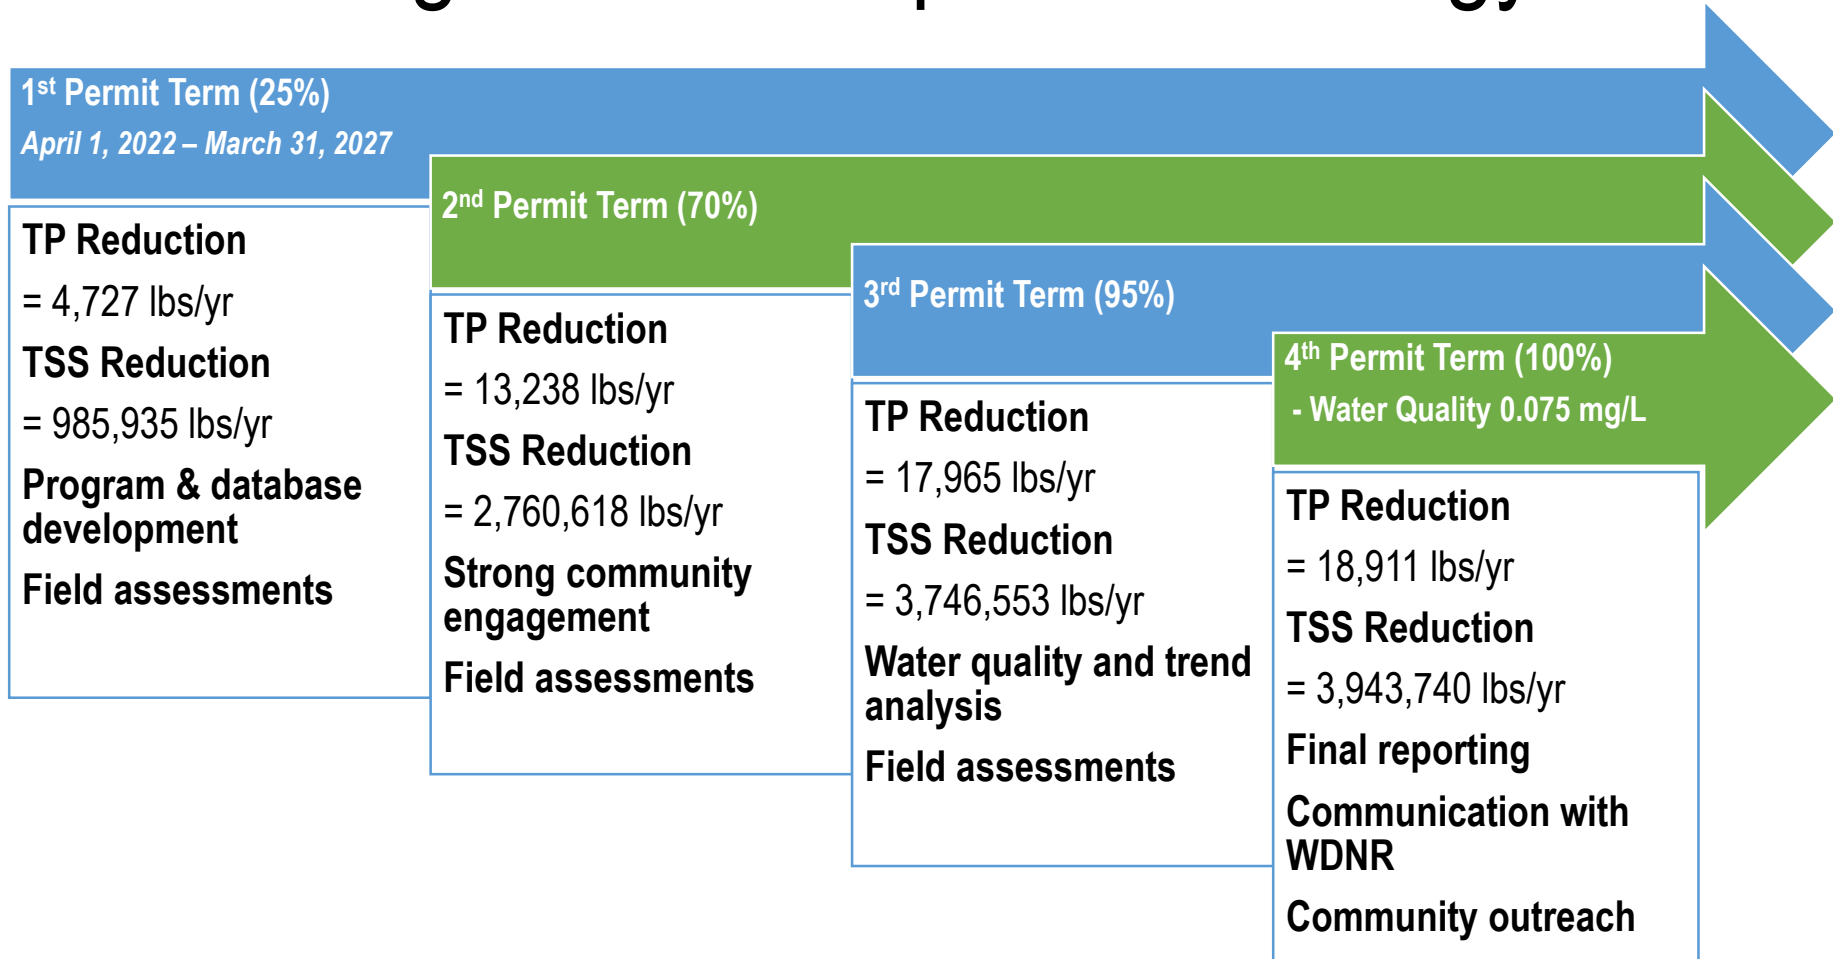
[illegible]

1$^{st}$ Permit Term (25%)
April 1, 2022 – March 31, 2027

TP Reduction
= 4,727 lbs/yr
TSS Reduction
= 985,935 lbs/yr
Program & database development
Field assessments

2$^{nd}$ Permit Term (70%)

TP Reduction
= 13,238 lbs/yr
TSS Reduction
= 2,760,618 lbs/yr
Strong community engagement
Field assessments

3$^{rd}$ Permit Term (95%)

TP Reduction
= 17,965 lbs/yr
TSS Reduction
= 3,746,553 lbs/yr
Water quality and trend analysis
Field assessments

4$^{th}$ Permit Term (100%)
- Water Quality 0.075 mg/L

TP Reduction
= 18,911 lbs/yr
TSS Reduction
= 3,943,740 lbs/yr
Final reporting
Communication with WDNR
Community outreach